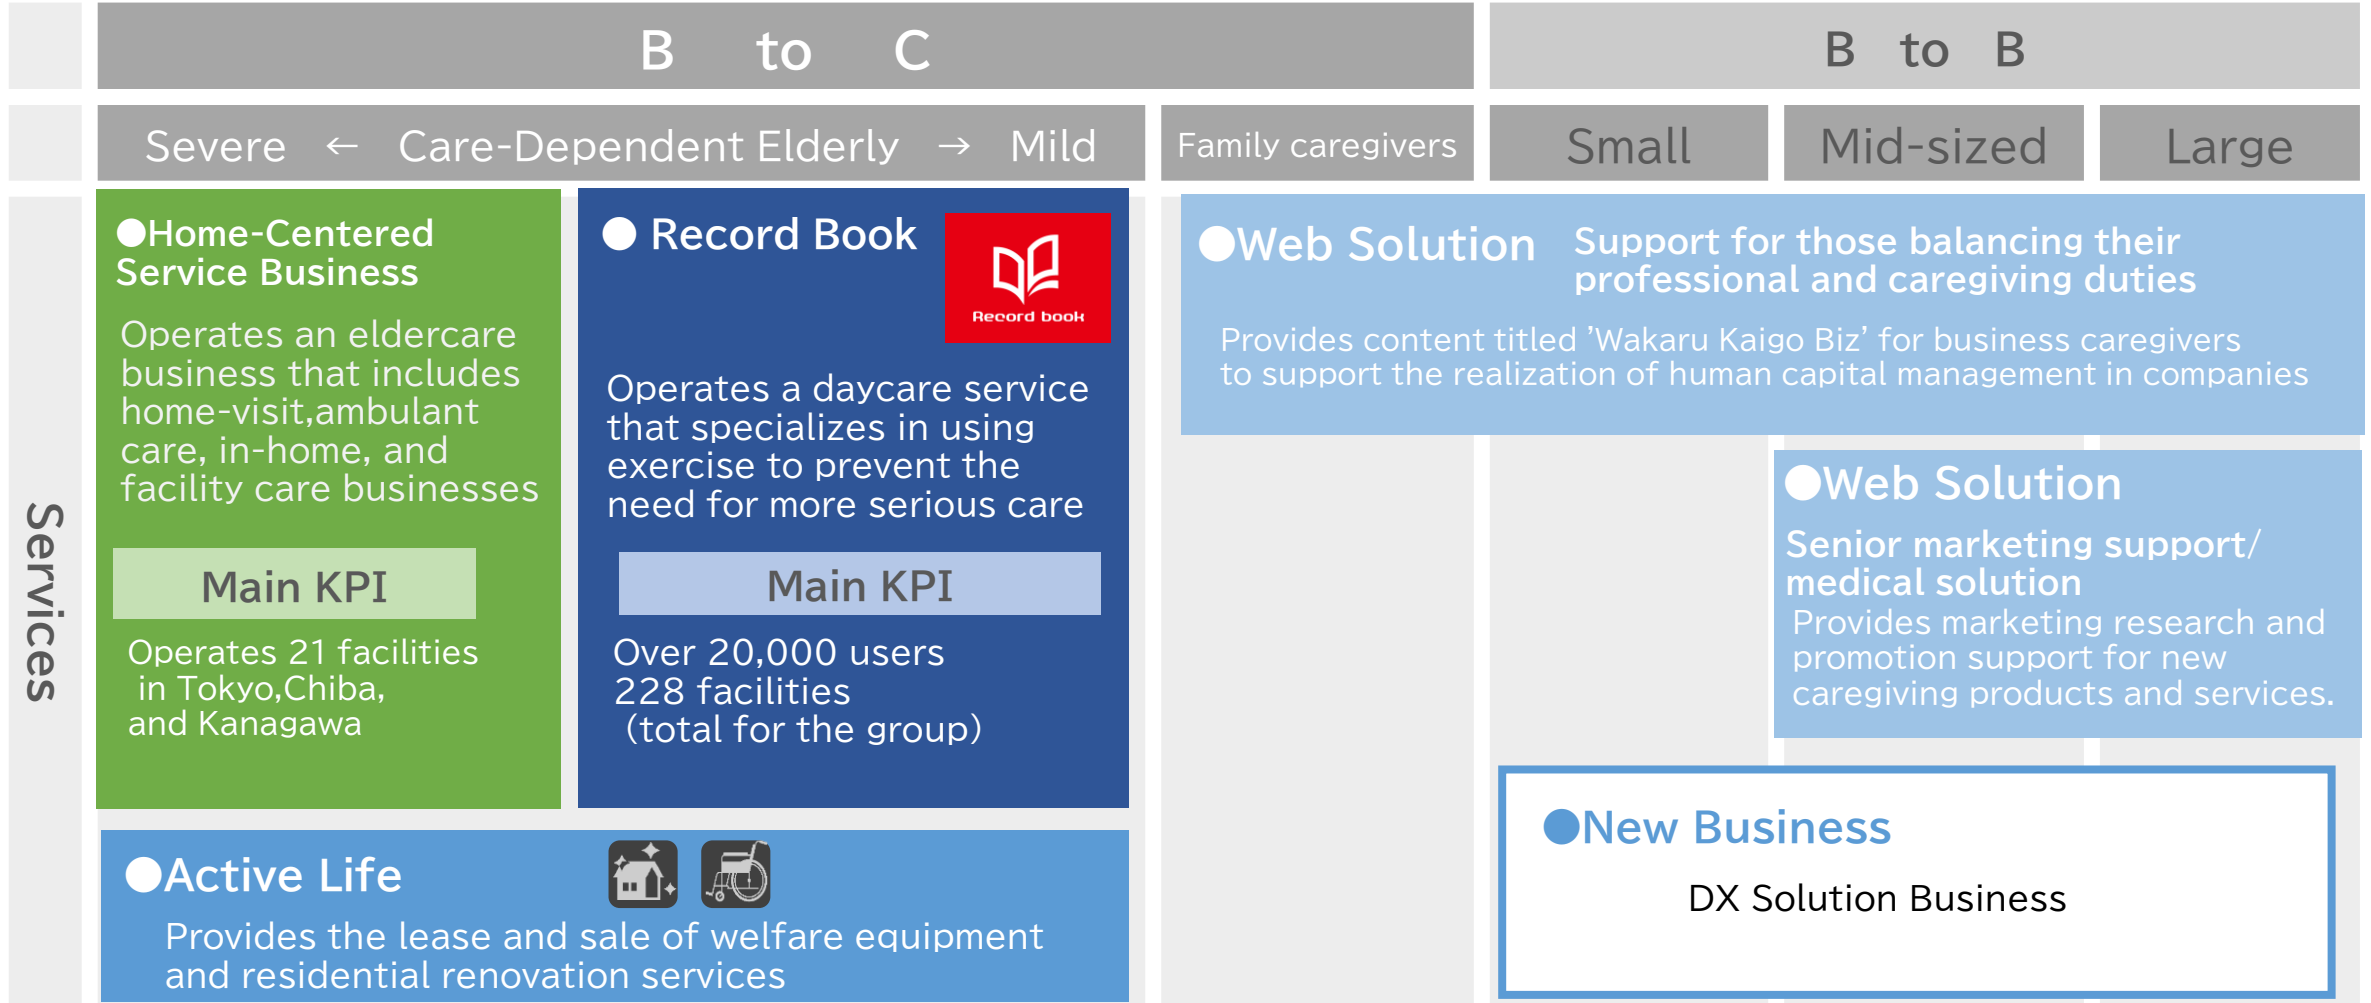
B to C

B to B

Severe ← Care-Dependent Elderly → Mild

Family caregivers

Small

Mid-sized

Large

Services

●Home-Centered Service Business

Operates an eldercare business that includes home-visit,ambulant care, in-home, and facility care businesses

Main KPI

Operates 21 facilities in Tokyo,Chiba, and Kanagawa

● Record Book

Record book

Operates a daycare service that specializes in using exercise to prevent the need for more serious care

Main KPI

Over 20,000 users
228 facilities
(total for the group)

●Web Solution Support for those balancing their professional and caregiving duties

Provides content titled 'Wakaru Kaigo Biz' for business caregivers to support the realization of human capital management in companies

●Web Solution

Senior marketing support/ medical solution

Provides marketing research and promotion support for new caregiving products and services.

●Active Life

Provides the lease and sale of welfare equipment and residential renovation services

●New Business

DX Solution Business